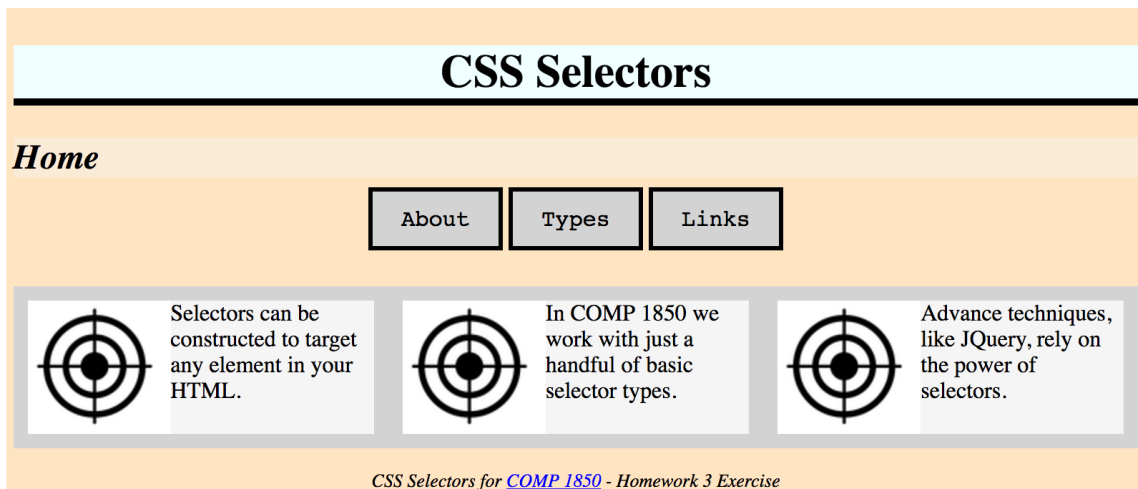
CSS Selectors

Home

About Types Links

Selectors can be constructed to target any element in your HTML.

In COMP 1850 we work with just a handful of basic selector types.

Advance techniques, like JQuery, rely on the power of selectors.

CSS Selectors for COMP 1850 - Homework 3 Exercise